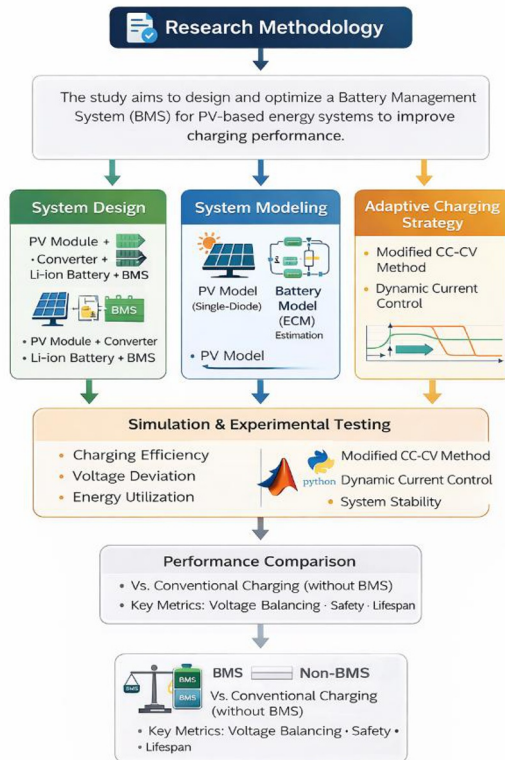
Research Methodology

The study aims to design and optimize a Battery Management System (BMS) for PV-based energy systems to improve charging performance.

System Design

PV Module +
• Converter +
Li-ion Battery + BMS

BMS

• PV Module + Converter
• Li-ion Battery + BMS

System Modeling

PV Model (Single-Diode)

Battery Model (ECM) Estimation

• PV Model

Adaptive Charging Strategy

• Modified CC-CV Method
• Dynamic Current Control

Simulation & Experimental Testing

• Charging Efficiency
• Voltage Deviation
• Energy Utilization

python

Modified CC-CV Method
Dynamic Current Control
• System Stability

Performance Comparison

• Vs. Conventional Charging (without BMS)
• Key Metrics: Voltage Balancing · Safety · Lifespan

BMS BMS

BMS Non-BMS

Vs. Conventional Charging (without BMS)

• Key Metrics: Voltage Balancing • Safety •
• Lifespan